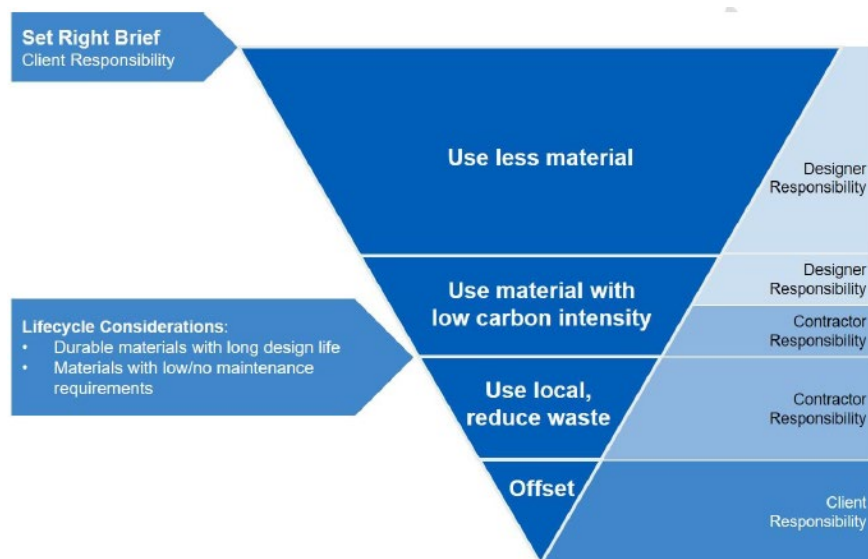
Set Right Brief
Client Responsibility

Use less material

Designer Responsibility

Use material with low carbon intensity

Designer Responsibility

Contractor Responsibility

Lifecycle Considerations:
• Durable materials with long design life
• Materials with low/no maintenance requirements

Use local, reduce waste

Contractor Responsibility

Offset

Client Responsibility